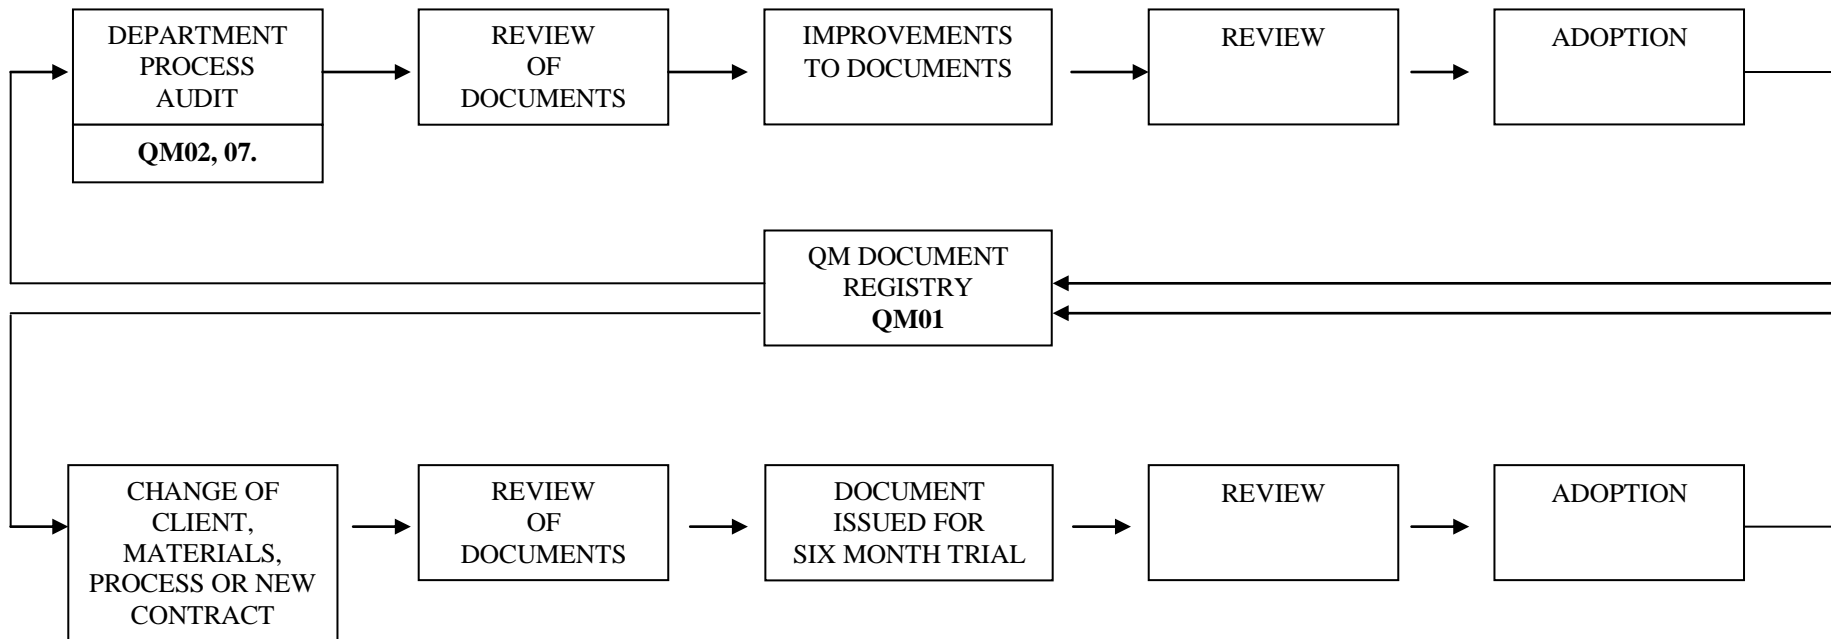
DEPARTMENT PROCESS AUDIT

**QM02, 07.**

REVIEW OF DOCUMENTS

IMPROVEMENTS TO DOCUMENTS

REVIEW

ADOPTION

QM DOCUMENT REGISTRY
**QM01**

CHANGE OF CLIENT, MATERIALS, PROCESS OR NEW CONTRACT

REVIEW OF DOCUMENTS

DOCUMENT ISSUED FOR SIX MONTH TRIAL

REVIEW

ADOPTION